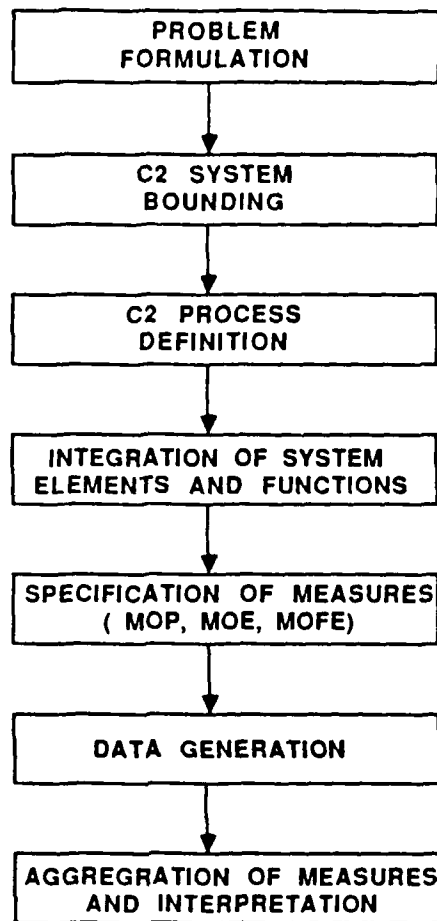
PROBLEM FORMULATION

C2 SYSTEM BOUNDING

C2 PROCESS DEFINITION

INTEGRATION OF SYSTEM ELEMENTS AND FUNCTIONS

SPECIFICATION OF MEASURES ( MOP, MOE, MOFE)

DATA GENERATION

AGGREGRATION OF MEASURES AND INTERPRETATION